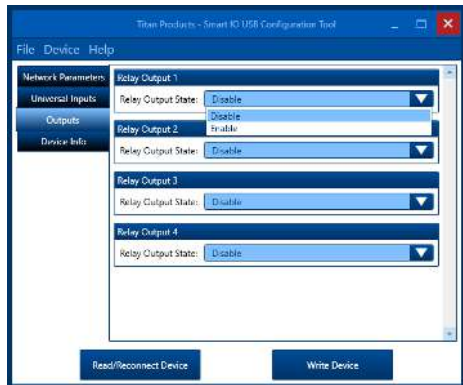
Titan Products - Smart IO USB Configuration Tool

File Device Help

Network Parameters
Universal Inputs
Outputs
Device Info

Relay Output 1
Relay Output State: Disable
Disable
Enable

Relay Output 2
Relay Output State: Disable

Relay Output 3
Relay Output State: Disable

Relay Output 4
Relay Output State: Disable

Read/Reconnect Device

Write Device